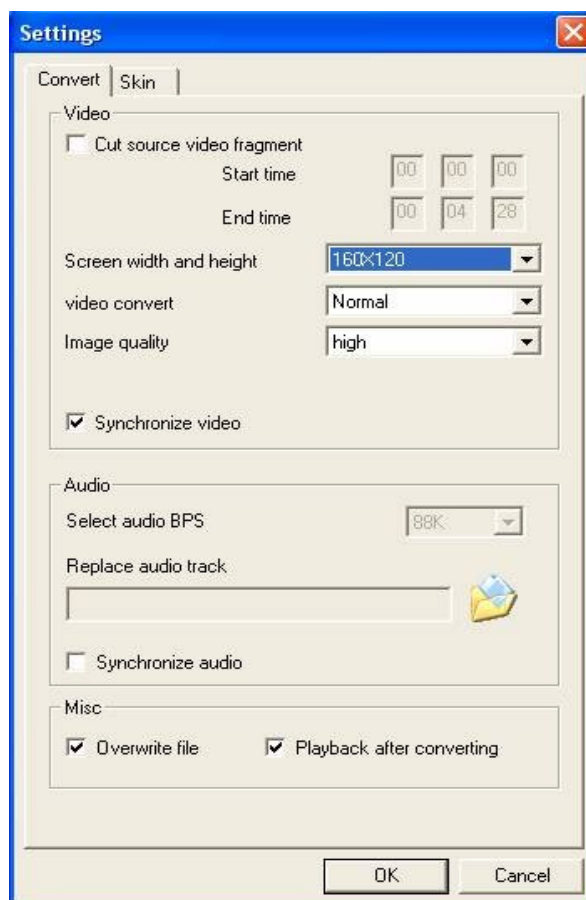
Settings

Convert | Skin

Video

Cut source video fragment

Start time 00 00 00

End time 00 04 28

Screen width and height 160X120

video convert Normal

Image quality high

Synchronize video

Audio

Select audio BPS 88K

Replace audio track

Synchronize audio

Misc

Overwrite file

Playback after converting

OK

Cancel